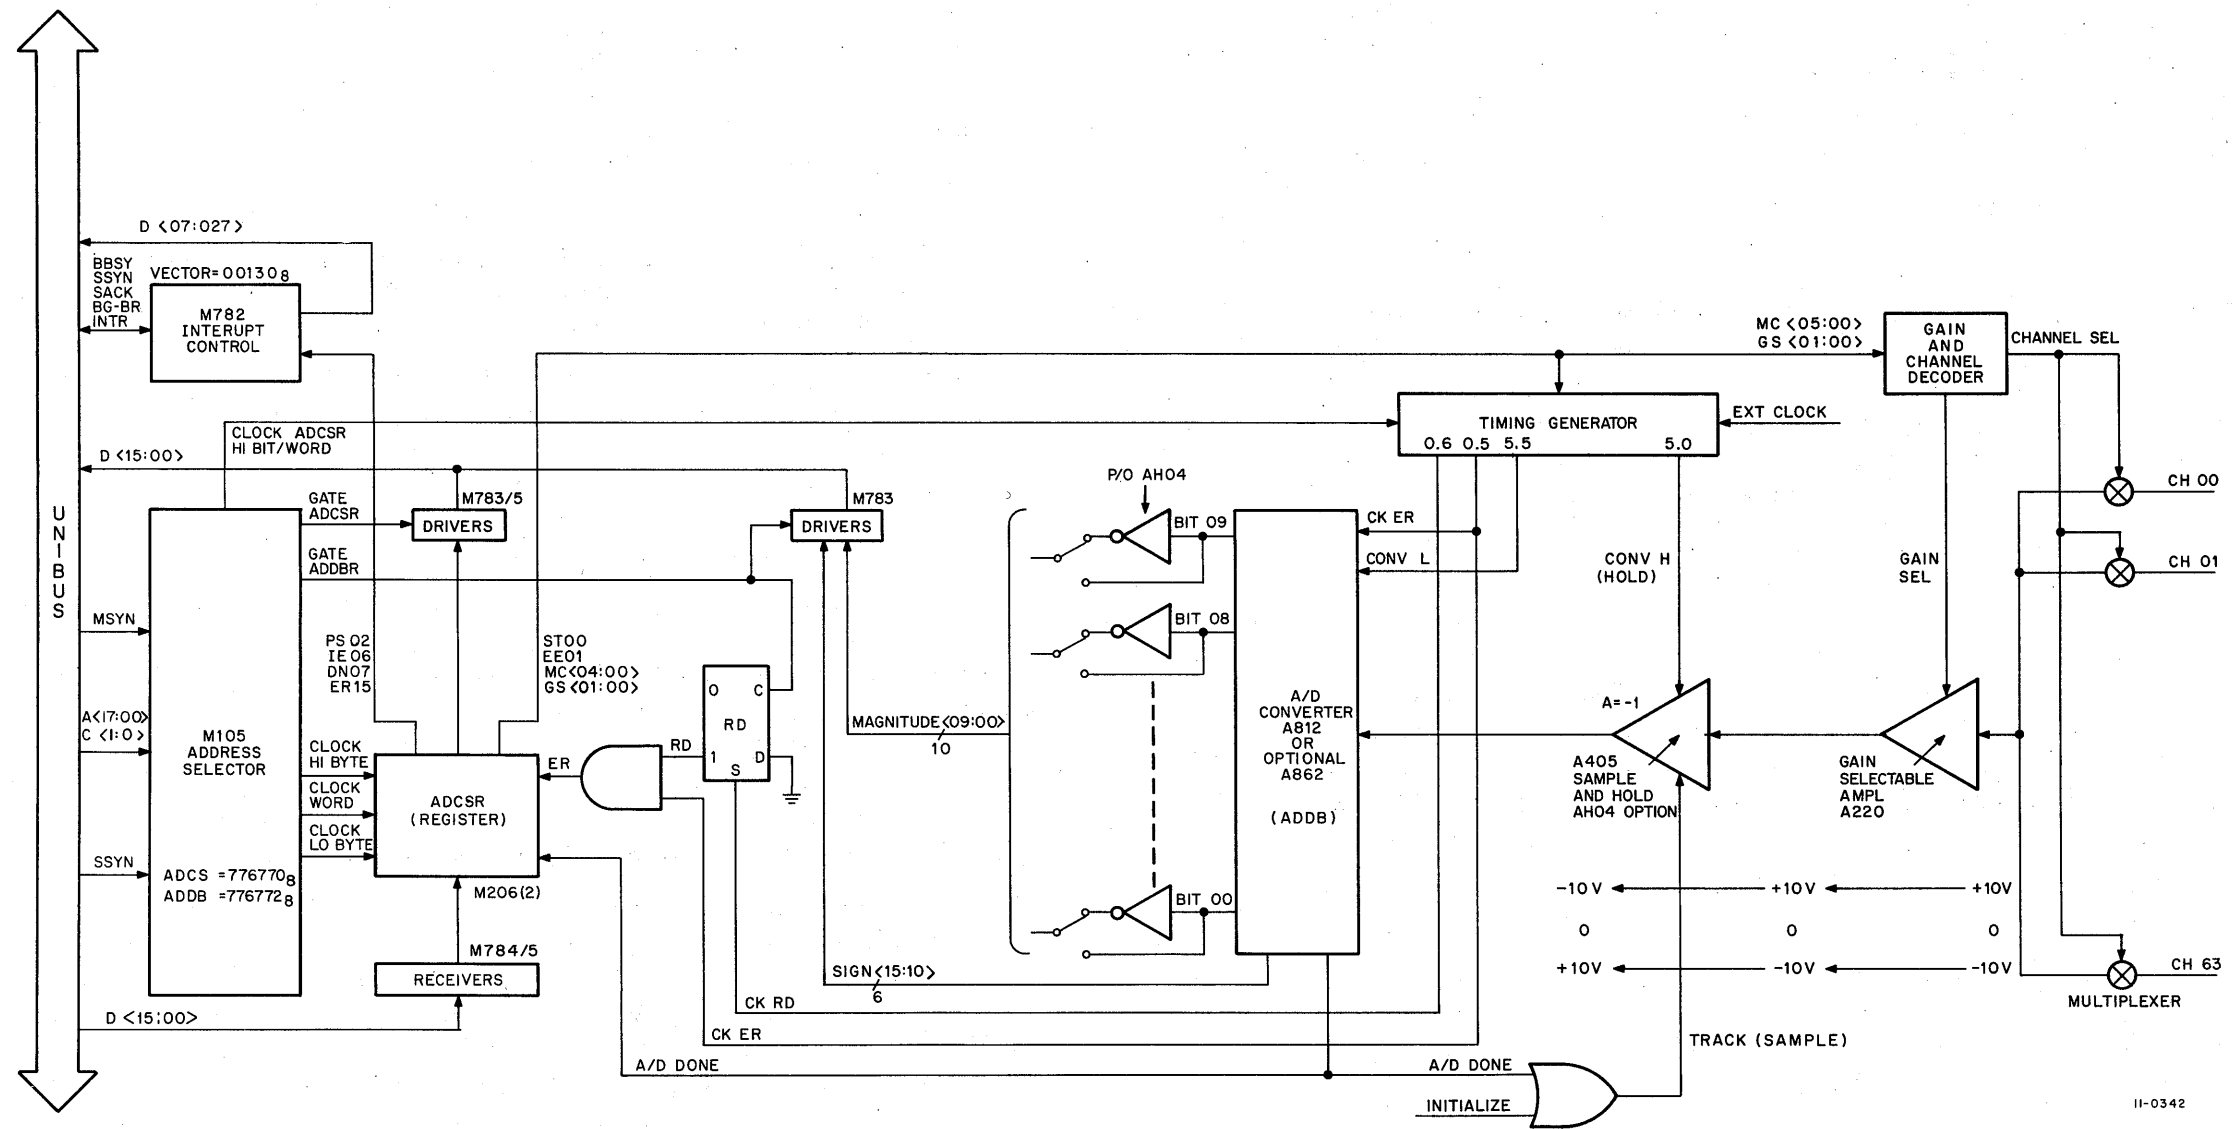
UNIBUS

D <07:027>

BBSY
SSYN
SACK
BG-BR
INTR

VECTOR= $00130_8$

M782
INTERUPT
CONTROL

MC <05:00>
GS <01:00>

GAIN
AND
CHANNEL
DECODER

CHANNEL SEL

TIMING GENERATOR

EXT CLOCK

0.6 0.5 5.5 5.0

CLOCK ADCSR
HI BIT/WORD

D <15:00>

GATE
ADCSR

M783/5

DRIVERS

M783

DRIVERS

P/O AH04

BIT 09

CK ER

CH 00

CONV L

CONV H
(HOLD)

GAIN
SEL

CH 01

GATE
ADDBR

BIT 08

MSYN

PS 02
IE 06
DN07
ER15

ST00
EE01
MC<04:00>
GS<01:00>

O C

RD

MAGNITUDE<09:00>
10

A/D
CONVERTER
A812
OR
OPTIONAL
A862

(ADDB)

A= -1

A<17:00>
C <1:0>

M105
ADDRESS
SELECTOR

CLOCK
HI BYTE

CLOCK
WORD

CLOCK
LO BYTE

ADCSR
(REGISTER)

ER

RD

1 S D

A405
SAMPLE
AND HOLD
AH04 OPTION

GAIN
SELECTABLE
AMPL
A220

SSYN

ADCS = $776770_8$
ADDB = $776772_8$

M206(2)

BIT 00

-10 V +10V +10V

0 0 0

+10V -10V -10V

M784/5

RECEIVERS

SIGN<15:10>
6

CH 63

MULTIPLEXER

D <15:00>

CK RD

CK ER

TRACK (SAMPLE)

A/D DONE

A/D DONE

INITIALIZE

11-0342